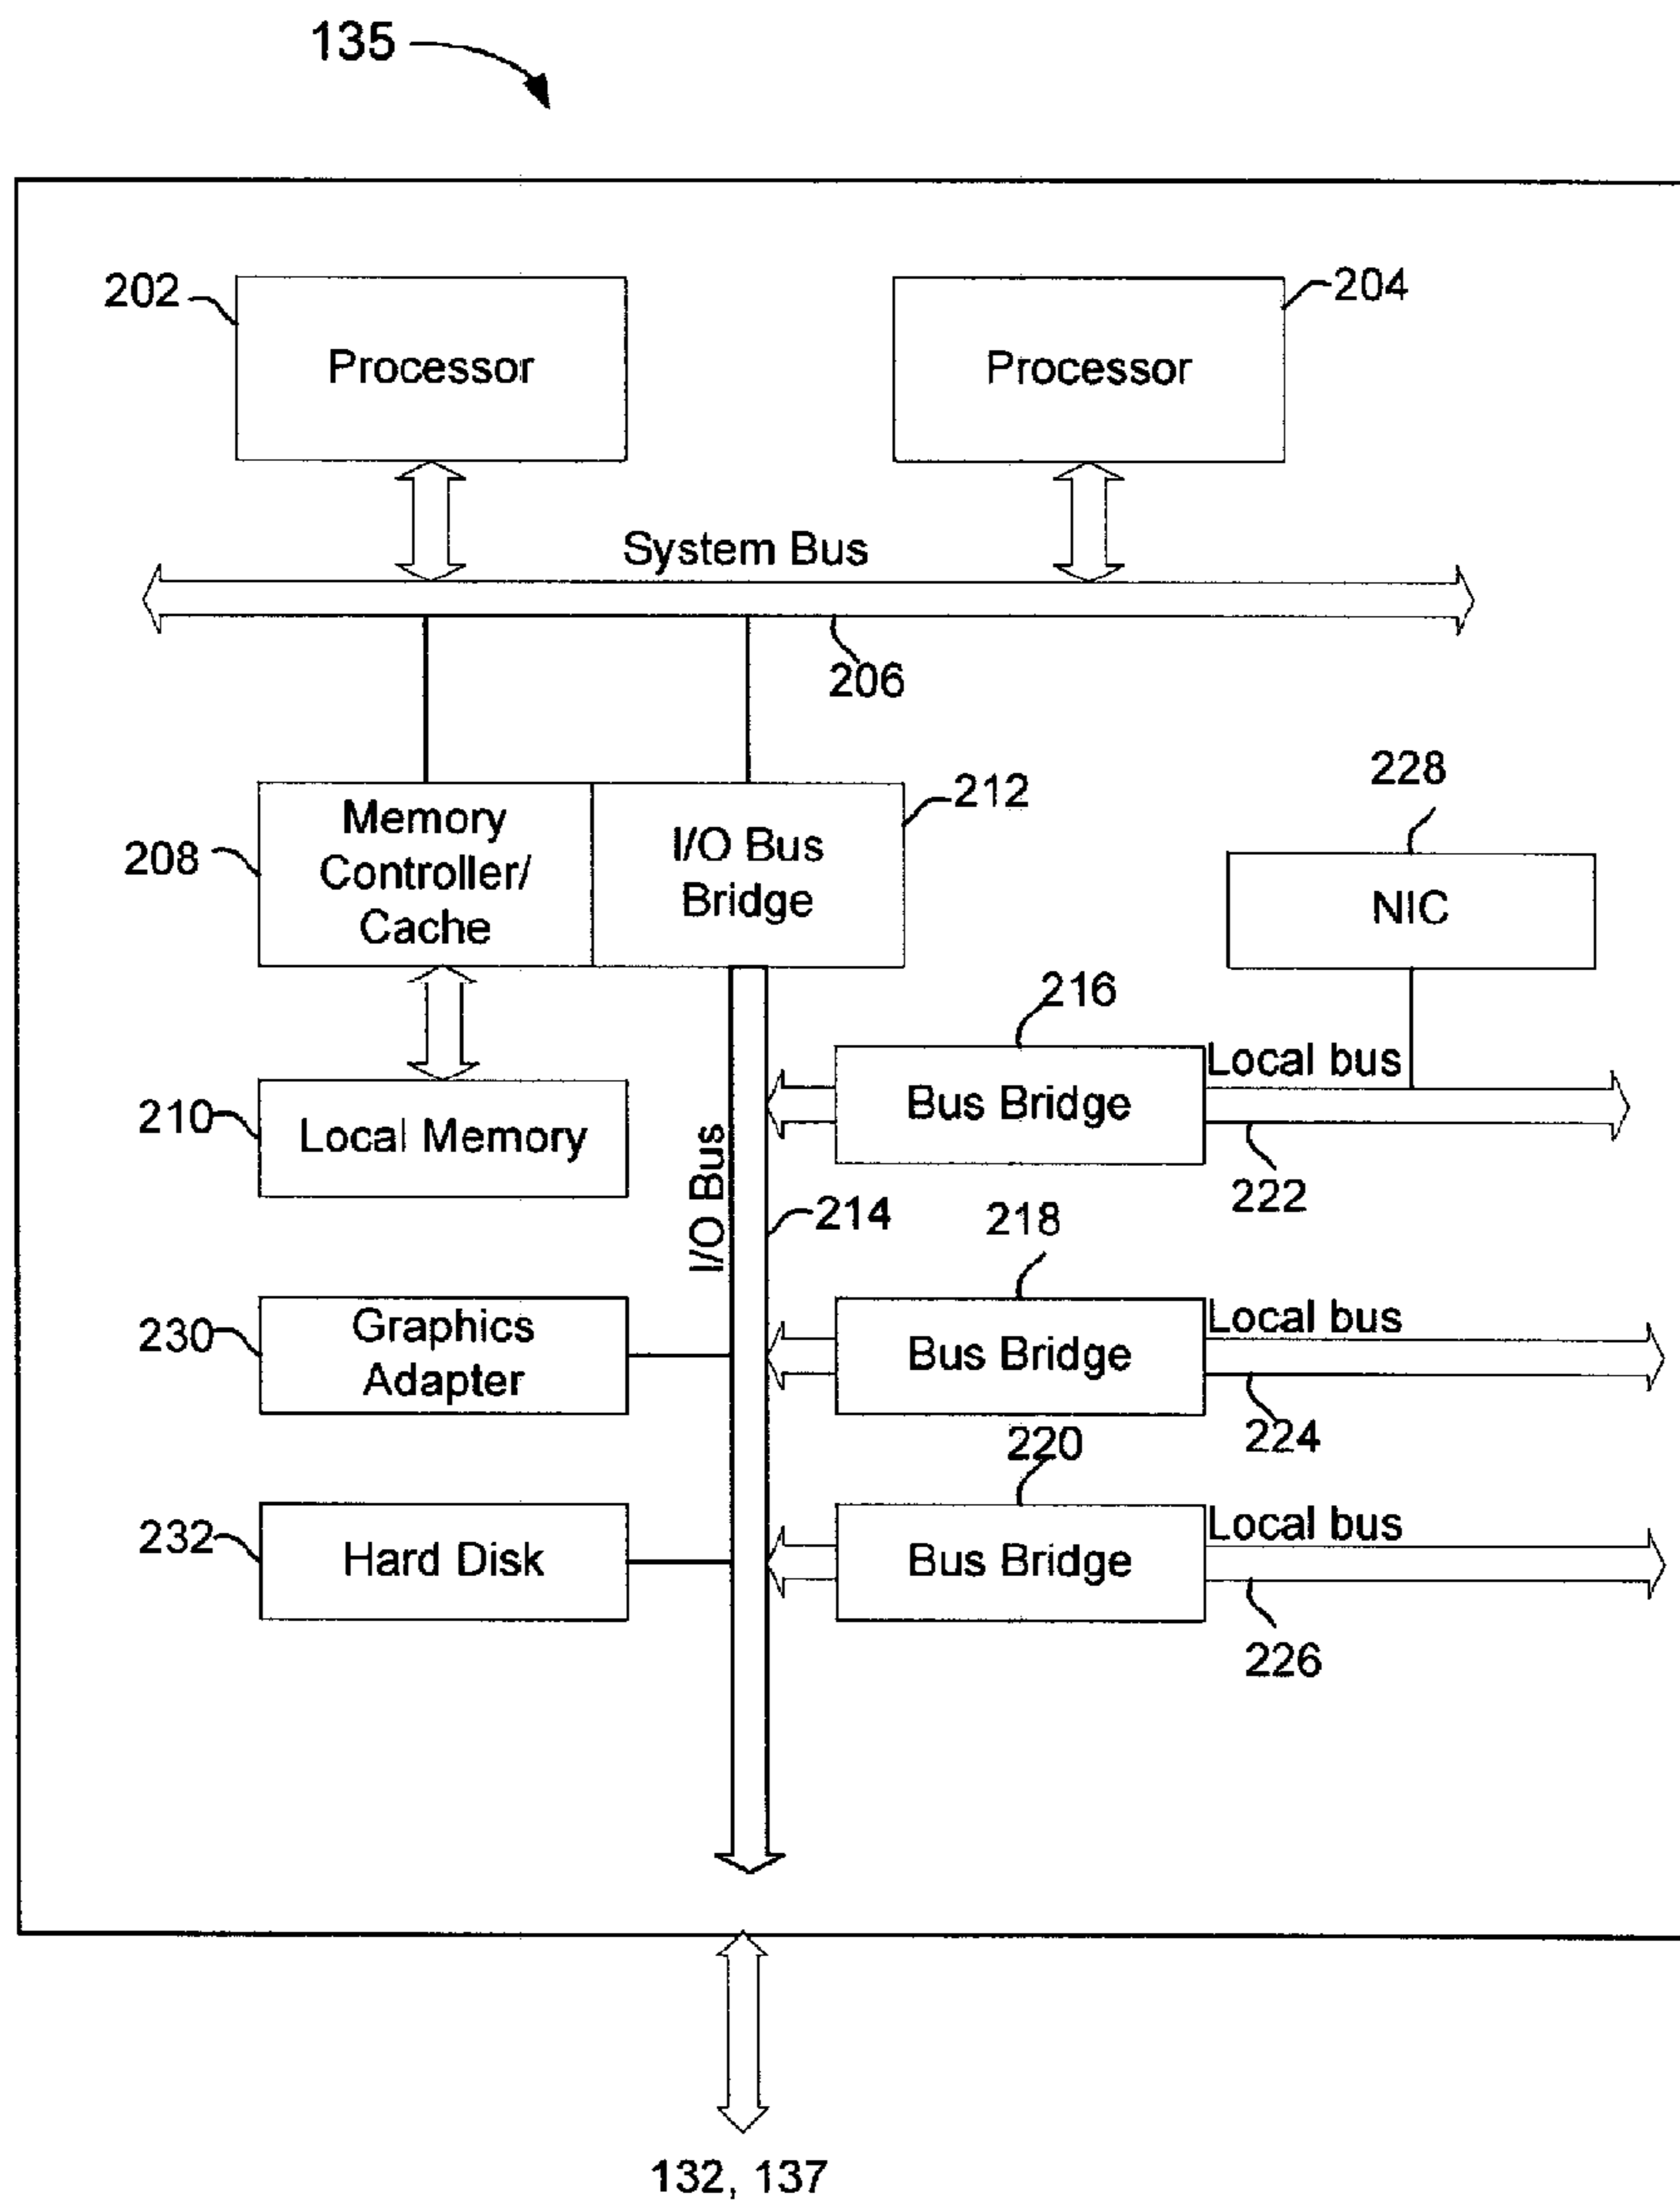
135

202
Processor

204
Processor

System Bus

206

208
Memory Controller/ Cache

I/O Bus Bridge
212

228
NIC

216
Bus Bridge
Local bus
222

210
Local Memory

I/O Bus
214

218
Bus Bridge
Local bus
224

230
Graphics Adapter

220
Bus Bridge
Local bus
226

232
Hard Disk

132, 137